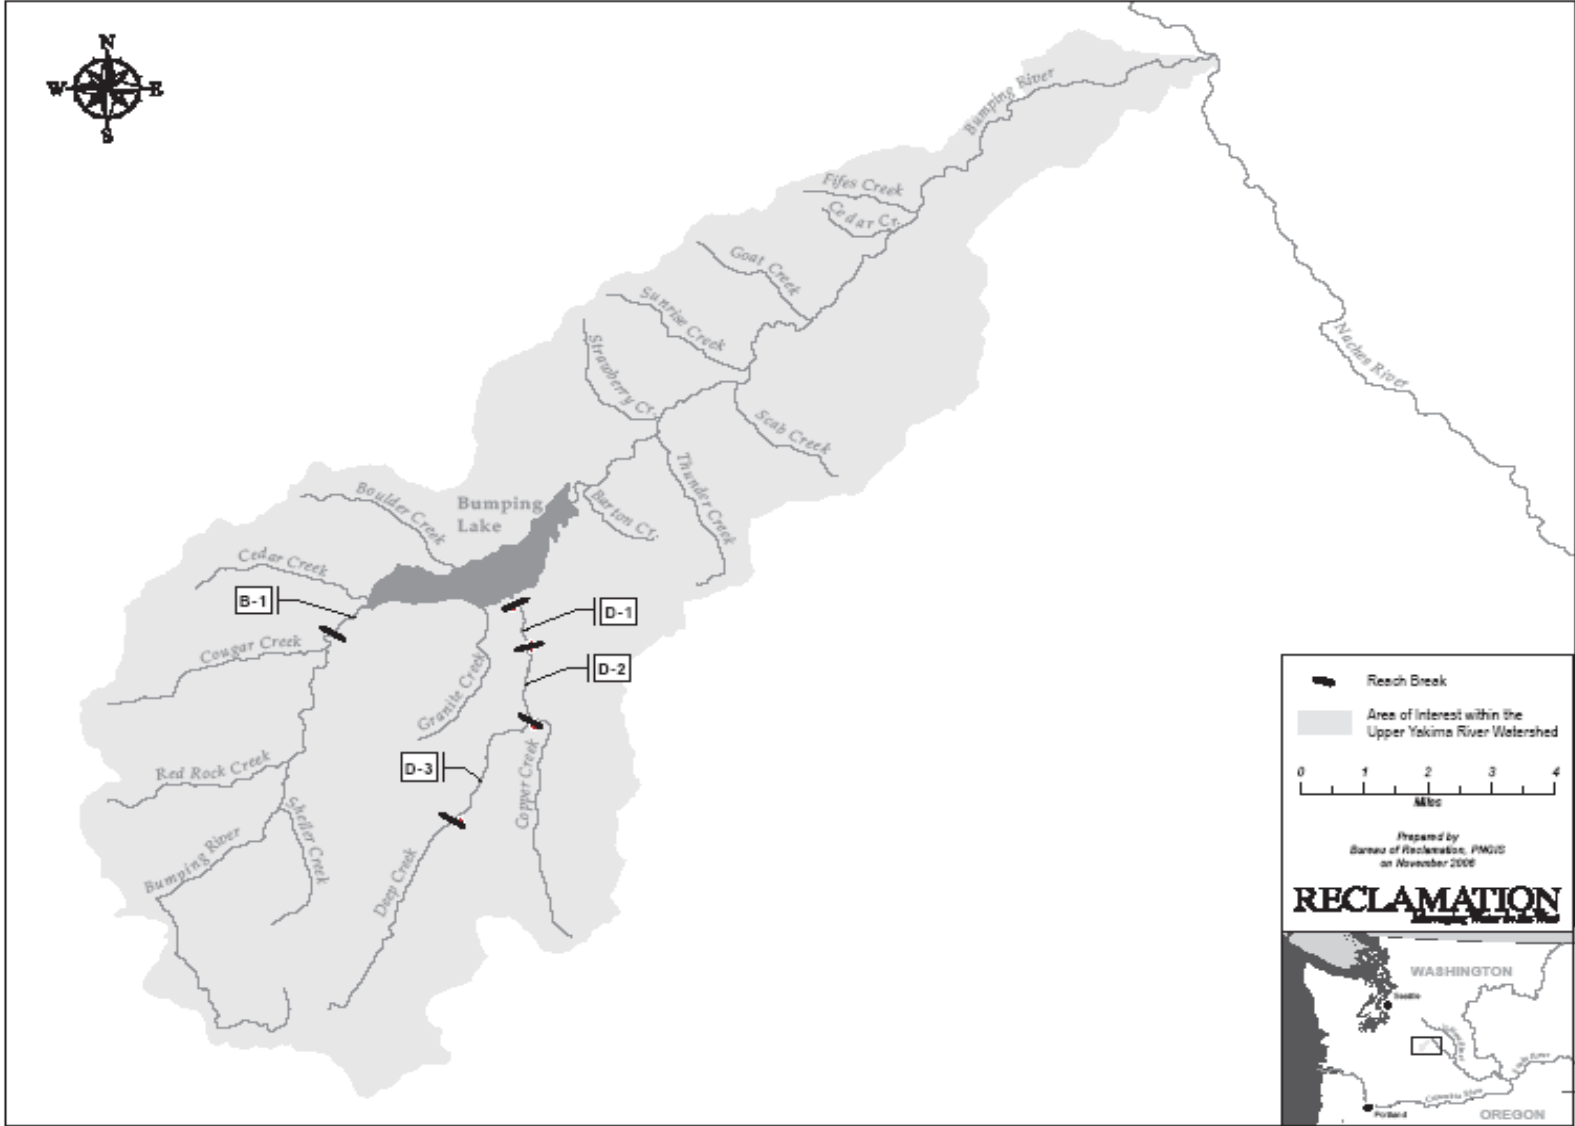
N
W
E
S

Bumping River
Fifes Creek
Cedar Cr.
Goat Creek
Sunrise Creek
Strawberry Cr.
Scab Creek
Naches River
Thunder Creek
Boulder Creek
Bumping Lake
Barton Cr.
Cedar Creek
B-1
D-1
Cougar Creek
D-2
Granite Creek
Red Rock Creek
D-3
Copper Creek
Shellar Creek
Bumping River
Deep Creek

Reach Break
Area of Interest within the Upper Yakima River Watershed
0 1 2 3 4
Miles
Prepared by Bureau of Reclamation, PNGIS on November 2006
RECLAMATION
Managing Water in the West
WASHINGTON
Seattle
Portland
Columbia River
OREGON